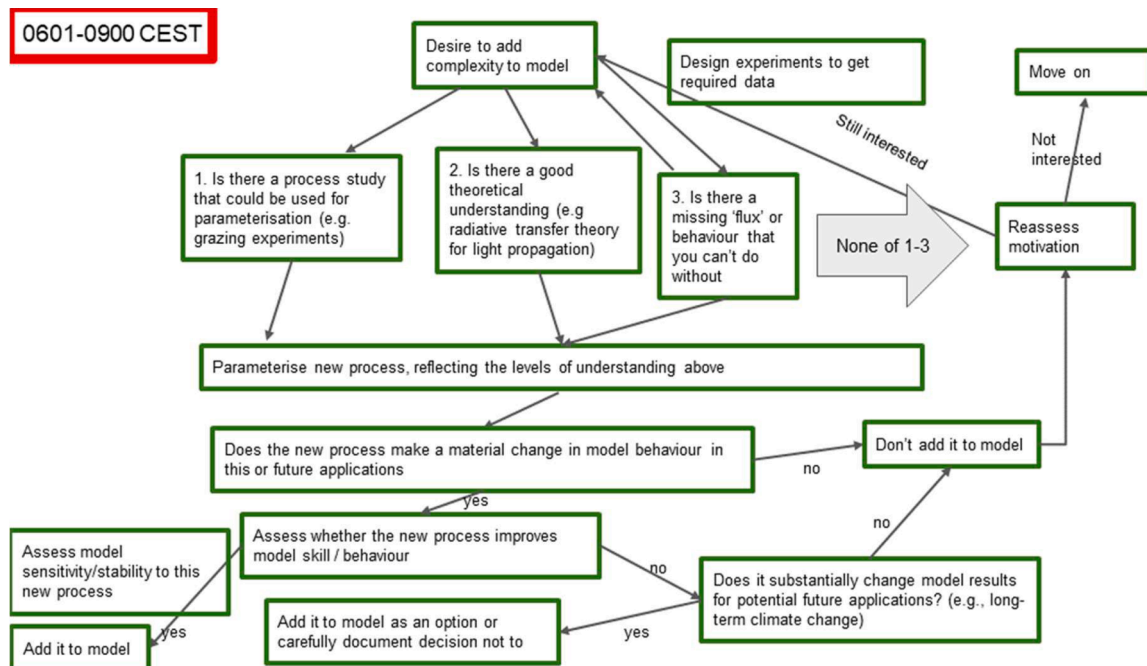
0601-0900 CEST

Desire to add complexity to model

Design experiments to get required data

Move on

Still interested

Not interested

1. Is there a process study that could be used for parameterisation (e.g. grazing experiments)

2. Is there a good theoretical understanding (e.g radiative transfer theory for light propagation)

3. Is there a missing 'flux' or behaviour that you can't do without

None of 1-3

Reassess motivation

Parameterise new process, reflecting the levels of understanding above

Does the new process make a material change in model behaviour in this or future applications

no

Don't add it to model

yes

no

Assess whether the new process improves model skill / behaviour

Assess model sensitivity/stability to this new process

no

Does it substantially change model results for potential future applications? (e.g., long-term climate change)

Add it to model as an option or carefully document decision not to

yes

yes

Add it to model